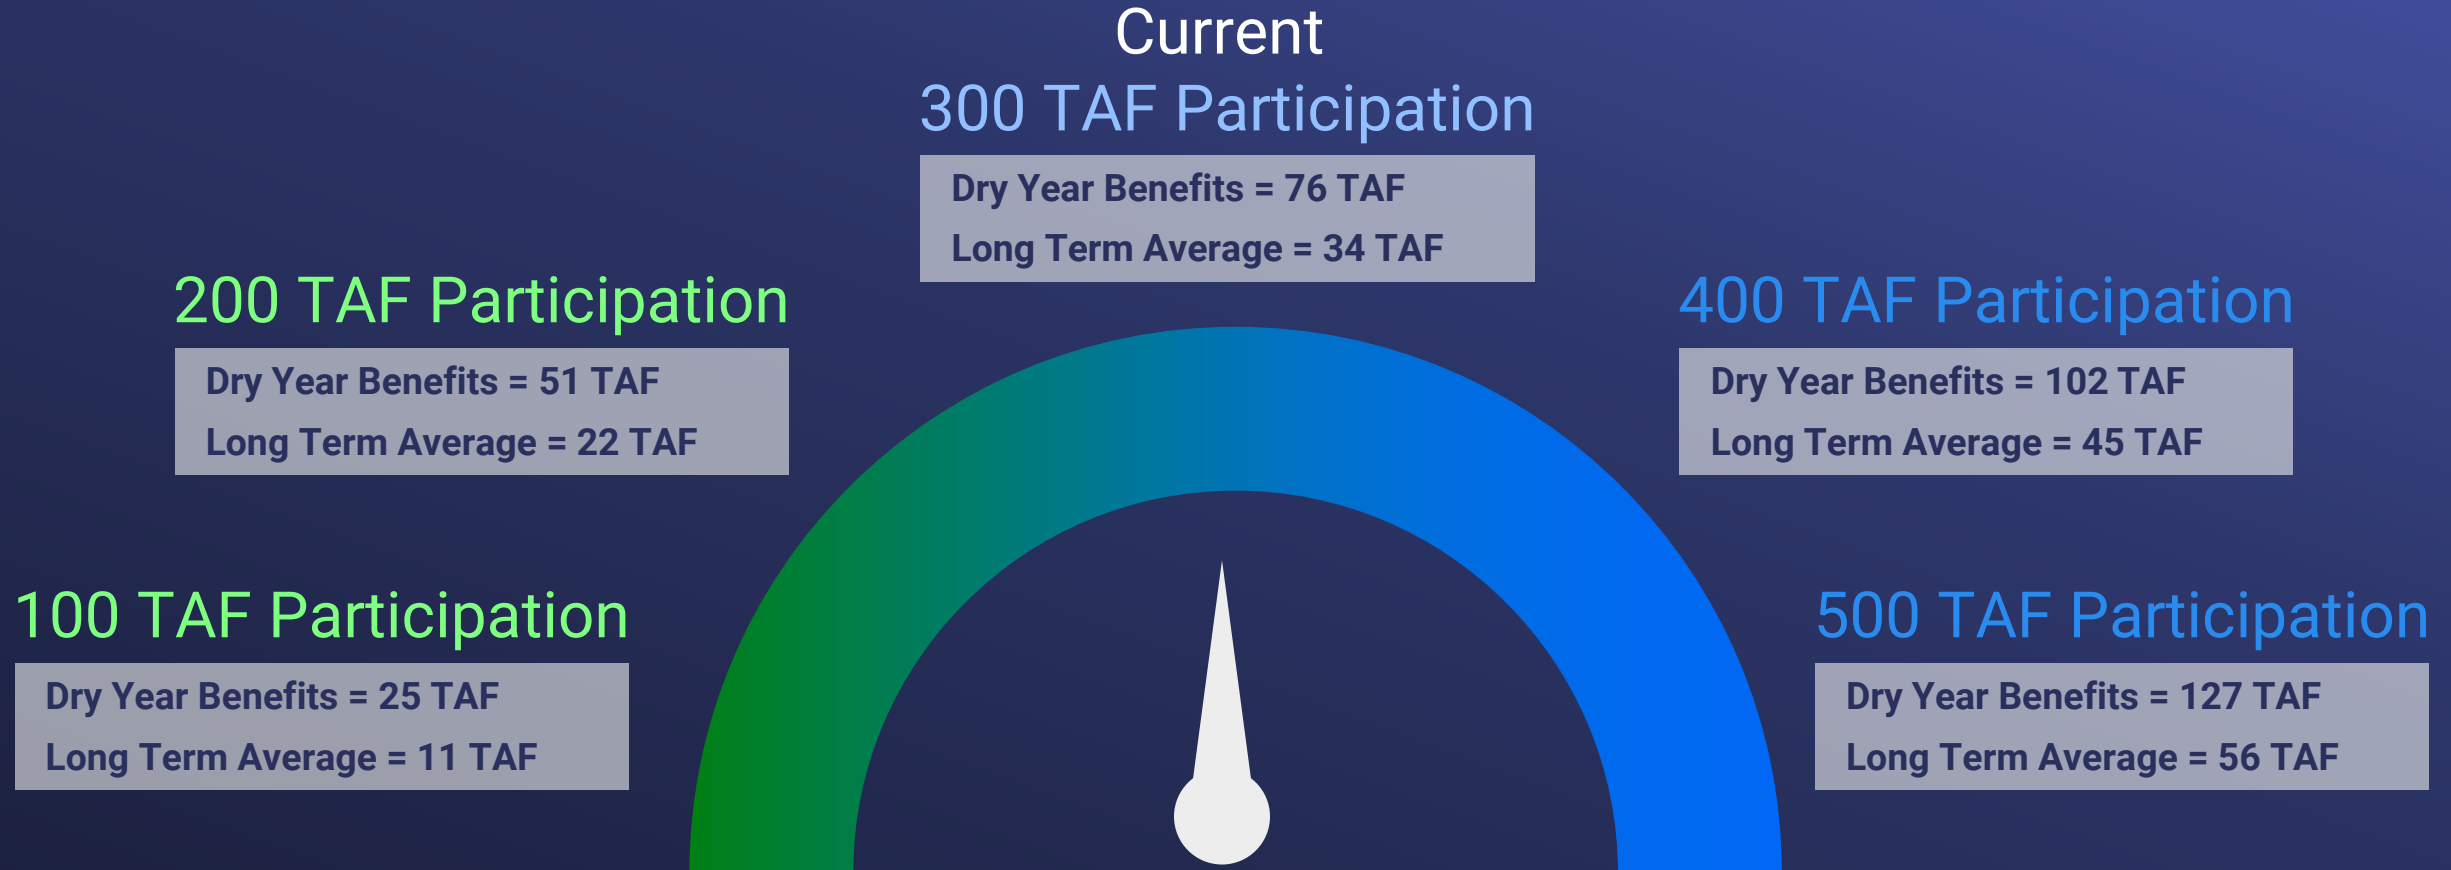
Current
300 TAF Participation
Dry Year Benefits = 76 TAF
Long Term Average = 34 TAF

200 TAF Participation
Dry Year Benefits = 51 TAF
Long Term Average = 22 TAF

400 TAF Participation
Dry Year Benefits = 102 TAF
Long Term Average = 45 TAF

100 TAF Participation
Dry Year Benefits = 25 TAF
Long Term Average = 11 TAF

500 TAF Participation
Dry Year Benefits = 127 TAF
Long Term Average = 56 TAF